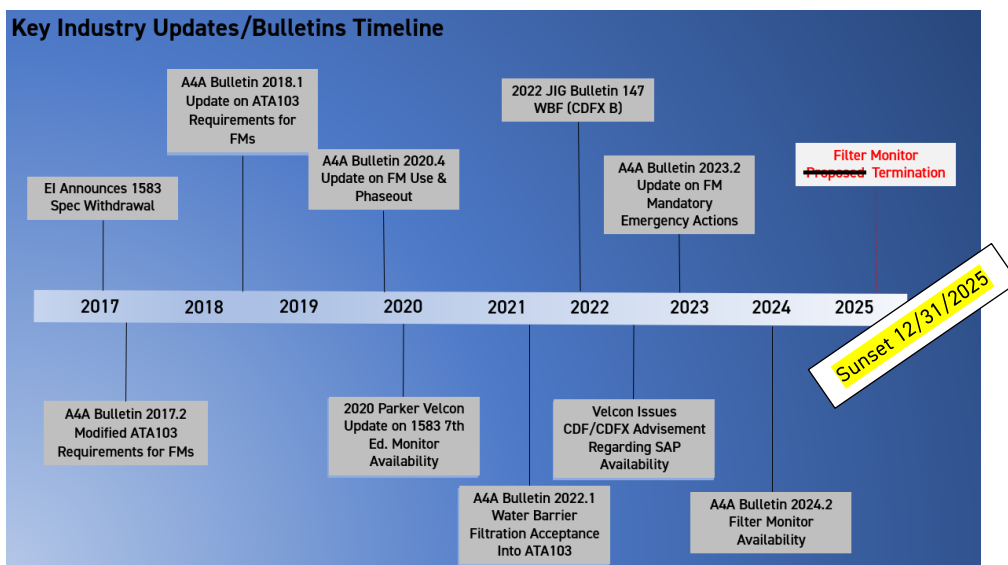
Key Industry Updates/Bulletins Timeline

A4A Bulletin 2018.1 Update on ATA103 Requirements for FMs

2022 JIG Bulletin 147 WBF (CDFX B)

EI Announces 1583 Spec Withdrawal

A4A Bulletin 2020.4 Update on FM Use & Phaseout

A4A Bulletin 2023.2 Update on FM Mandatory Emergency Actions

Filter Monitor ~~Proposed~~ Termination

2017 2018 2019 2020 2021 2022 2023 2024 2025

Sunset 12/31/2025

A4A Bulletin 2017.2 Modified ATA103 Requirements for FMs

2020 Parker Velcon Update on 1583 7th Ed. Monitor Availability

Velcon Issues CDF/CDFX Advisement Regarding SAP Availability

A4A Bulletin 2022.1 Water Barrier Filtration Acceptance Into ATA103

A4A Bulletin 2024.2 Filter Monitor Availability